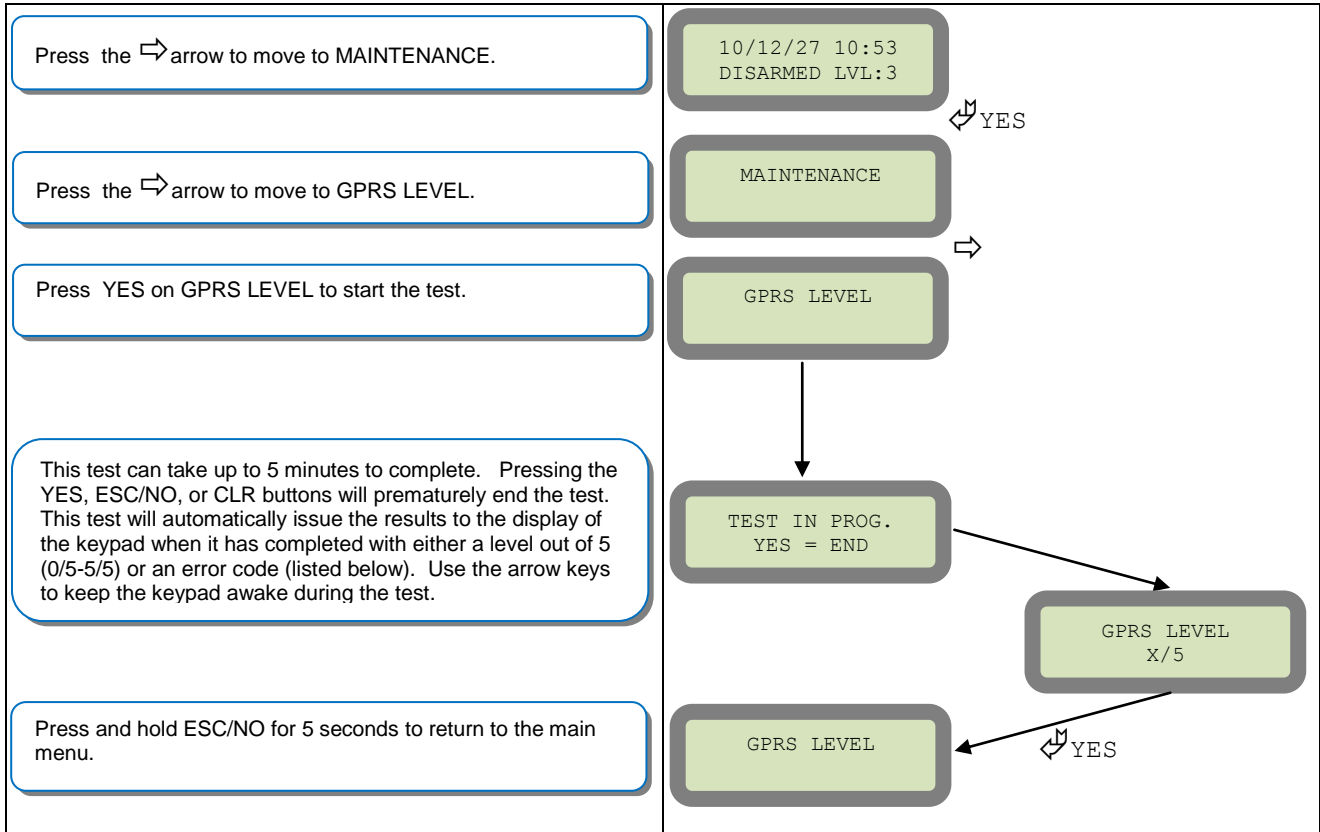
Press the ⇨ arrow to move to MAINTENANCE.

Press the ⇨ arrow to move to GPRS LEVEL.

Press YES on GPRS LEVEL to start the test.

This test can take up to 5 minutes to complete. Pressing the YES, ESC/NO, or CLR buttons will prematurely end the test. This test will automatically issue the results to the display of the keypad when it has completed with either a level out of 5 (0/5-5/5) or an error code (listed below). Use the arrow keys to keep the keypad awake during the test.

Press and hold ESC/NO for 5 seconds to return to the main menu.

10/12/27 10:53
DISARMED LVL:3

YES

MAINTENANCE

⇨

GPRS LEVEL

TEST IN PROG.
YES = END

GPRS LEVEL
X/5

GPRS LEVEL

YES